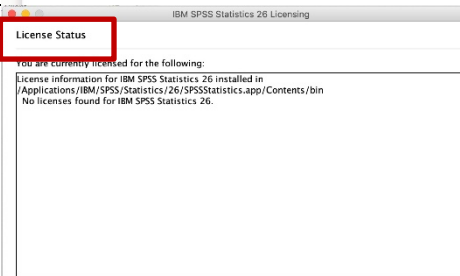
IBM SPSS Statistics 26 Licensing

License Status

You are currently licensed for the following:

License information for IBM SPSS Statistics 26 installed in /Applications/IBM/SPSS/Statistics/26/SPSSStatistics.app/Contents/bin
No licenses found for IBM SPSS Statistics 26.